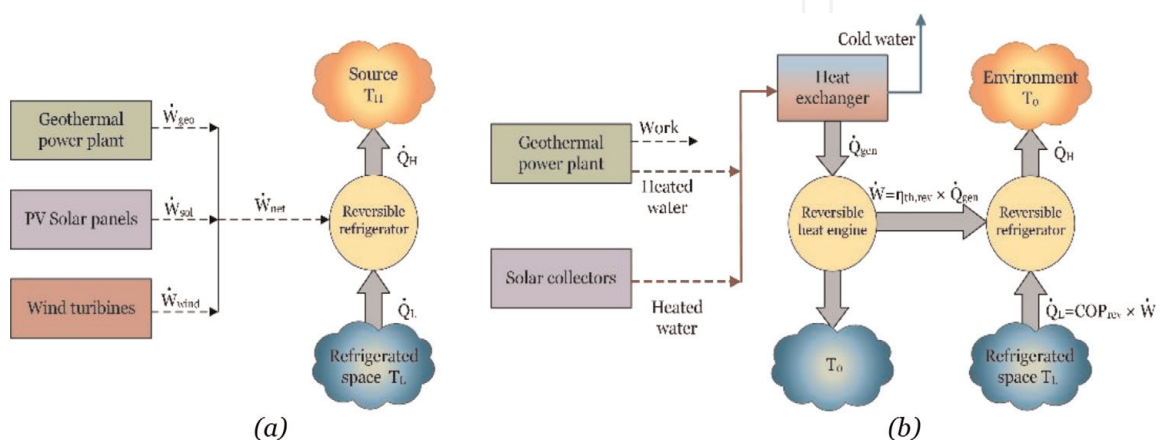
Geothermal power plant

$\dot{W}_{geo}$

PV Solar panels

$\dot{W}_{sol}$

$\dot{W}_{net}$

Wind turibines

$\dot{W}_{wind}$

Source $T_H$

$\dot{Q}_H$

Reversible refrigerator

$\dot{Q}_L$

Refrigerated space $T_L$

(a)

Cold water

Heat exchanger

Geothermal power plant

Work

Heated water

Solar collectors

Heated water

$\dot{Q}_{gen}$

Reversible heat engine

$\dot{W}=\eta_{th,rev} \times \dot{Q}_{gen}$

$T_0$

Environment $T_0$

$\dot{Q}_H$

Reversible refrigerator

$\dot{Q}_L=COP_{rev} \times \dot{W}$

Refrigerated space $T_L$

(b)